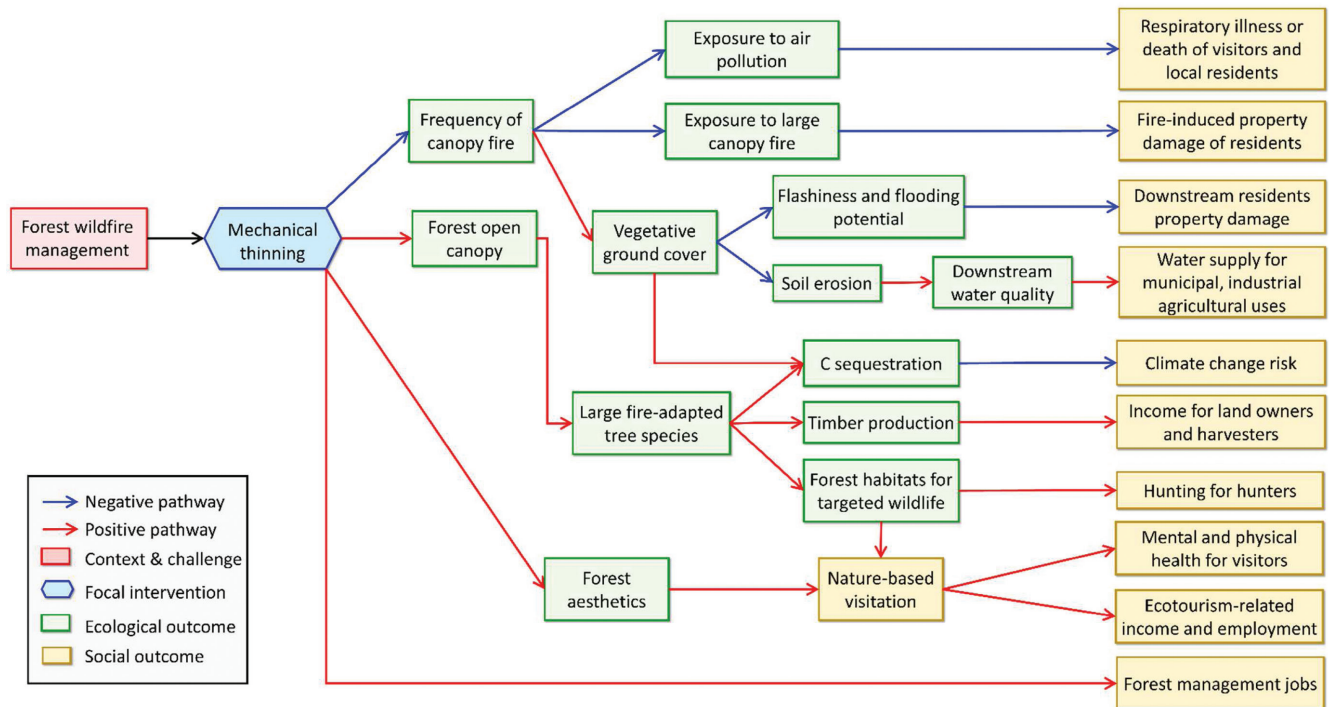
Forest wildfire management

Mechanical thinning

Frequency of canopy fire

Forest open canopy

Exposure to air pollution

Exposure to large canopy fire

Vegetative ground cover

Flashiness and flooding potential

Soil erosion

Downstream water quality

Respiratory illness or death of visitors and local residents

Fire-induced property damage of residents

Downstream residents property damage

Water supply for municipal, industrial agricultural uses

C sequestration

Climate change risk

Large fire-adapted tree species

Timber production

Income for land owners and harvesters

Forest habitats for targeted wildlife

Hunting for hunters

Forest aesthetics

Nature-based visitation

Mental and physical health for visitors

Ecotourism-related income and employment

Forest management jobs

Negative pathway
Positive pathway
Context & challenge
Focal intervention
Ecological outcome
Social outcome